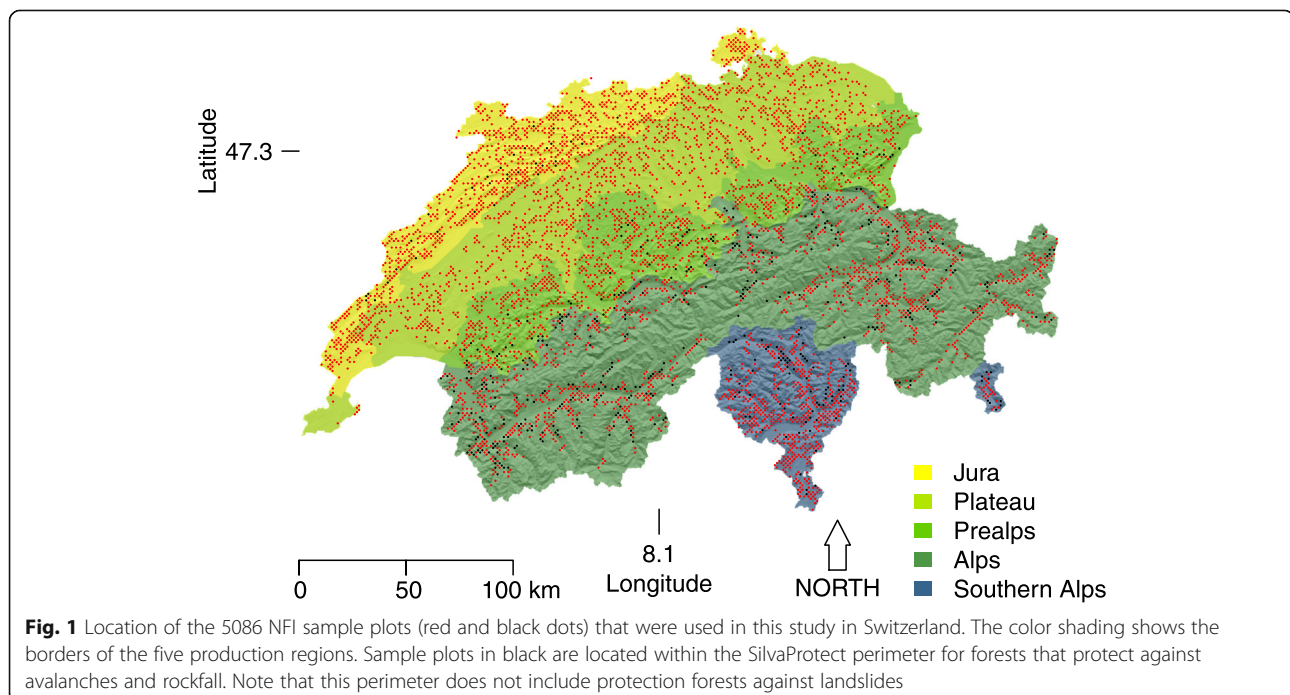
Latitude
47.3

Jura
Plateau
Prealps
Alps
Southern Alps

0 50 100 km

8.1
Longitude

NORTH

**Fig. 1** Location of the 5086 NFI sample plots (red and black dots) that were used in this study in Switzerland. The color shading shows the borders of the five production regions. Sample plots in black are located within the SilvaProtect perimeter for forests that protect against avalanches and rockfall. Note that this perimeter does not include protection forests against landslides